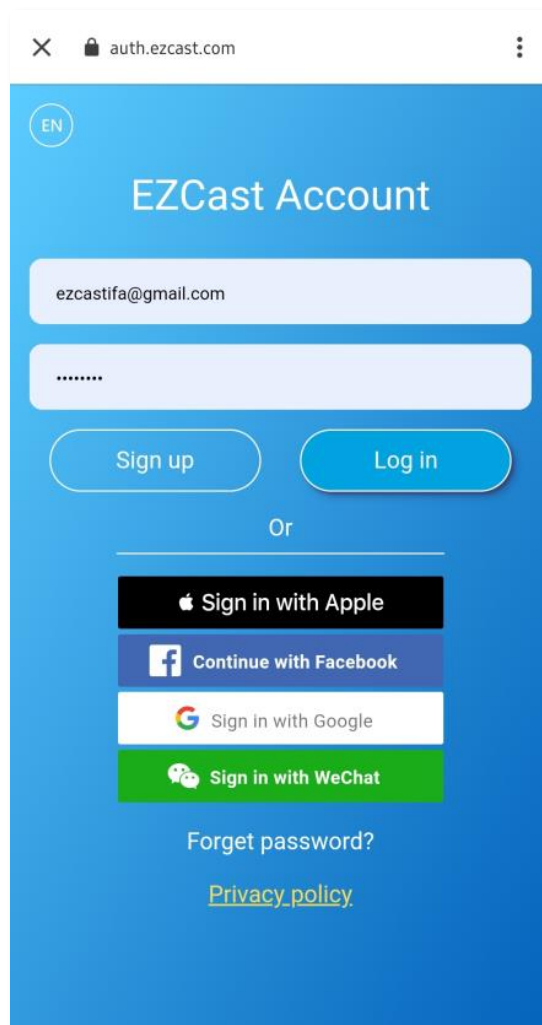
auth.ezcast.com

EN

EZCast Account

ezcastifa@gmail.com

••••••••

Sign up

Log in

Or

Sign in with Apple

Continue with Facebook

Sign in with Google

Sign in with WeChat

Forget password?

Privacy policy